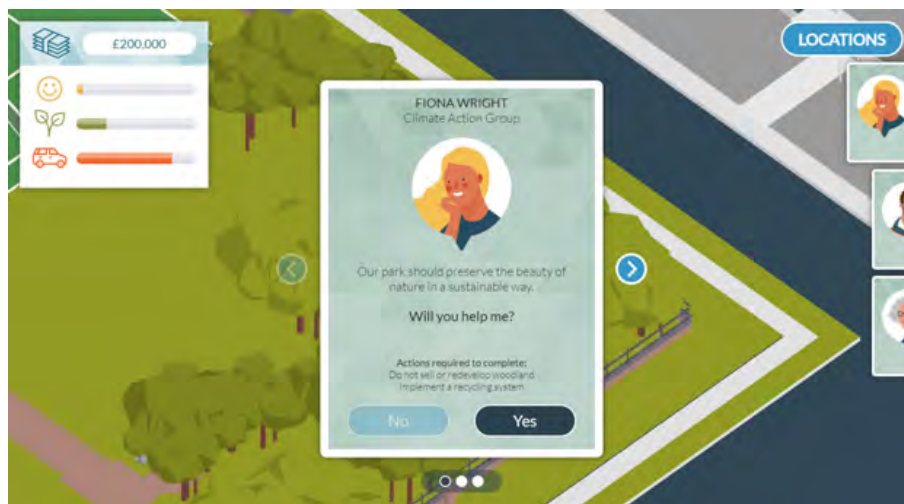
£200,000

LOCATIONS

FIONA WRIGHT
Climate Action Group

Our park should preserve the beauty of nature in a sustainable way.

Will you help me?

Actions required to complete:
Do not sell or redevelop woodland
Implement a recycling system

No

Yes